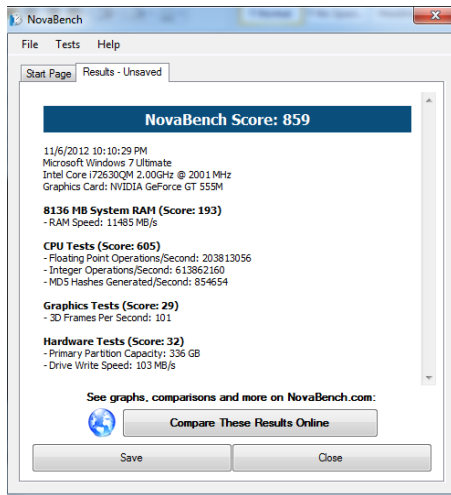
NovaBench

File Tests Help

Start Page Results - Unsaved

NovaBench Score: 859

11/6/2012 10:10:29 PM
Microsoft Windows 7 Ultimate
Intel Core i72630QM 2.00GHz @ 2001 MHz
Graphics Card: NVIDIA GeForce GT 555M

8136 MB System RAM (Score: 193)
- RAM Speed: 11485 MB/s

CPU Tests (Score: 605)
- Floating Point Operations/Second: 203813056
- Integer Operations/Second: 613862160
- MD5 Hashes Generated/Second: 854654

Graphics Tests (Score: 29)
- 3D Frames Per Second: 101

Hardware Tests (Score: 32)
- Primary Partition Capacity: 336 GB
- Drive Write Speed: 103 MB/s

See graphs, comparisons and more on NovaBench.com:

Compare These Results Online

Save

Close